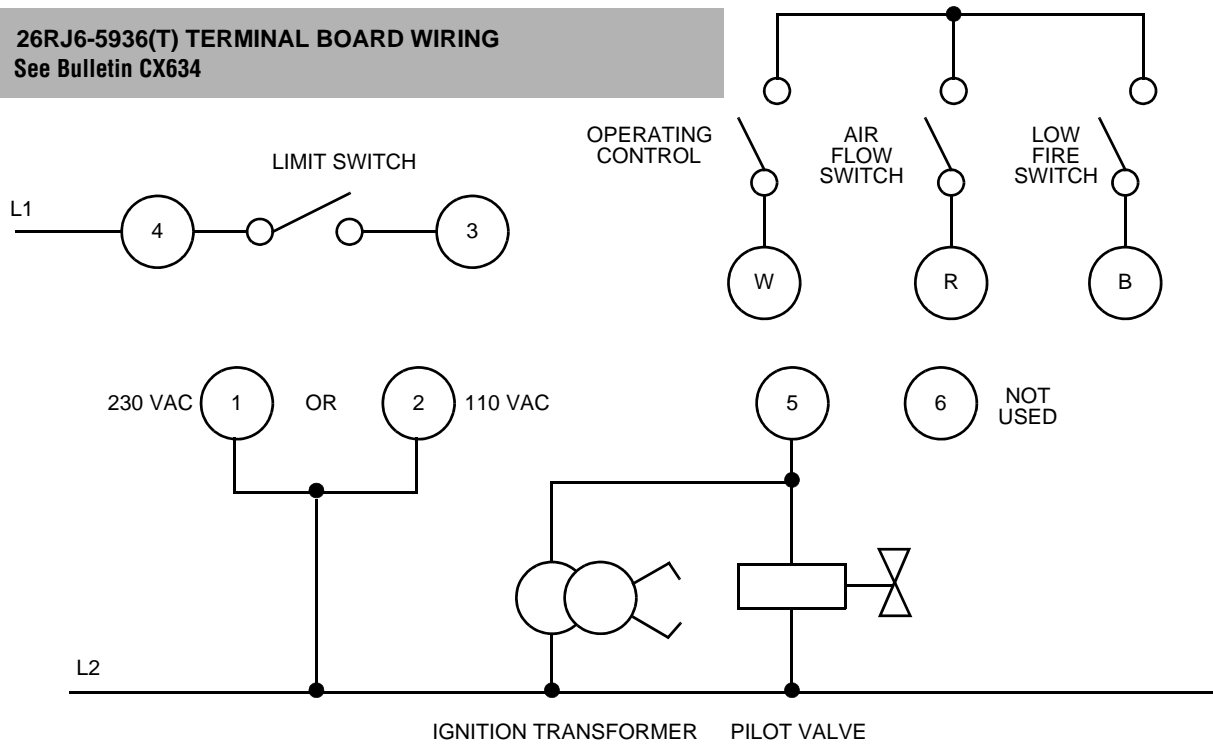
26RJ6-5936(T) TERMINAL BOARD WIRING
See Bulletin CX634

OPERATING CONTROL

AIR FLOW SWITCH

LOW FIRE SWITCH

LIMIT SWITCH

L1

4

3

W

R

B

230 VAC

1

OR

2

110 VAC

5

6

NOT USED

L2

IGNITION TRANSFORMER

PILOT VALVE